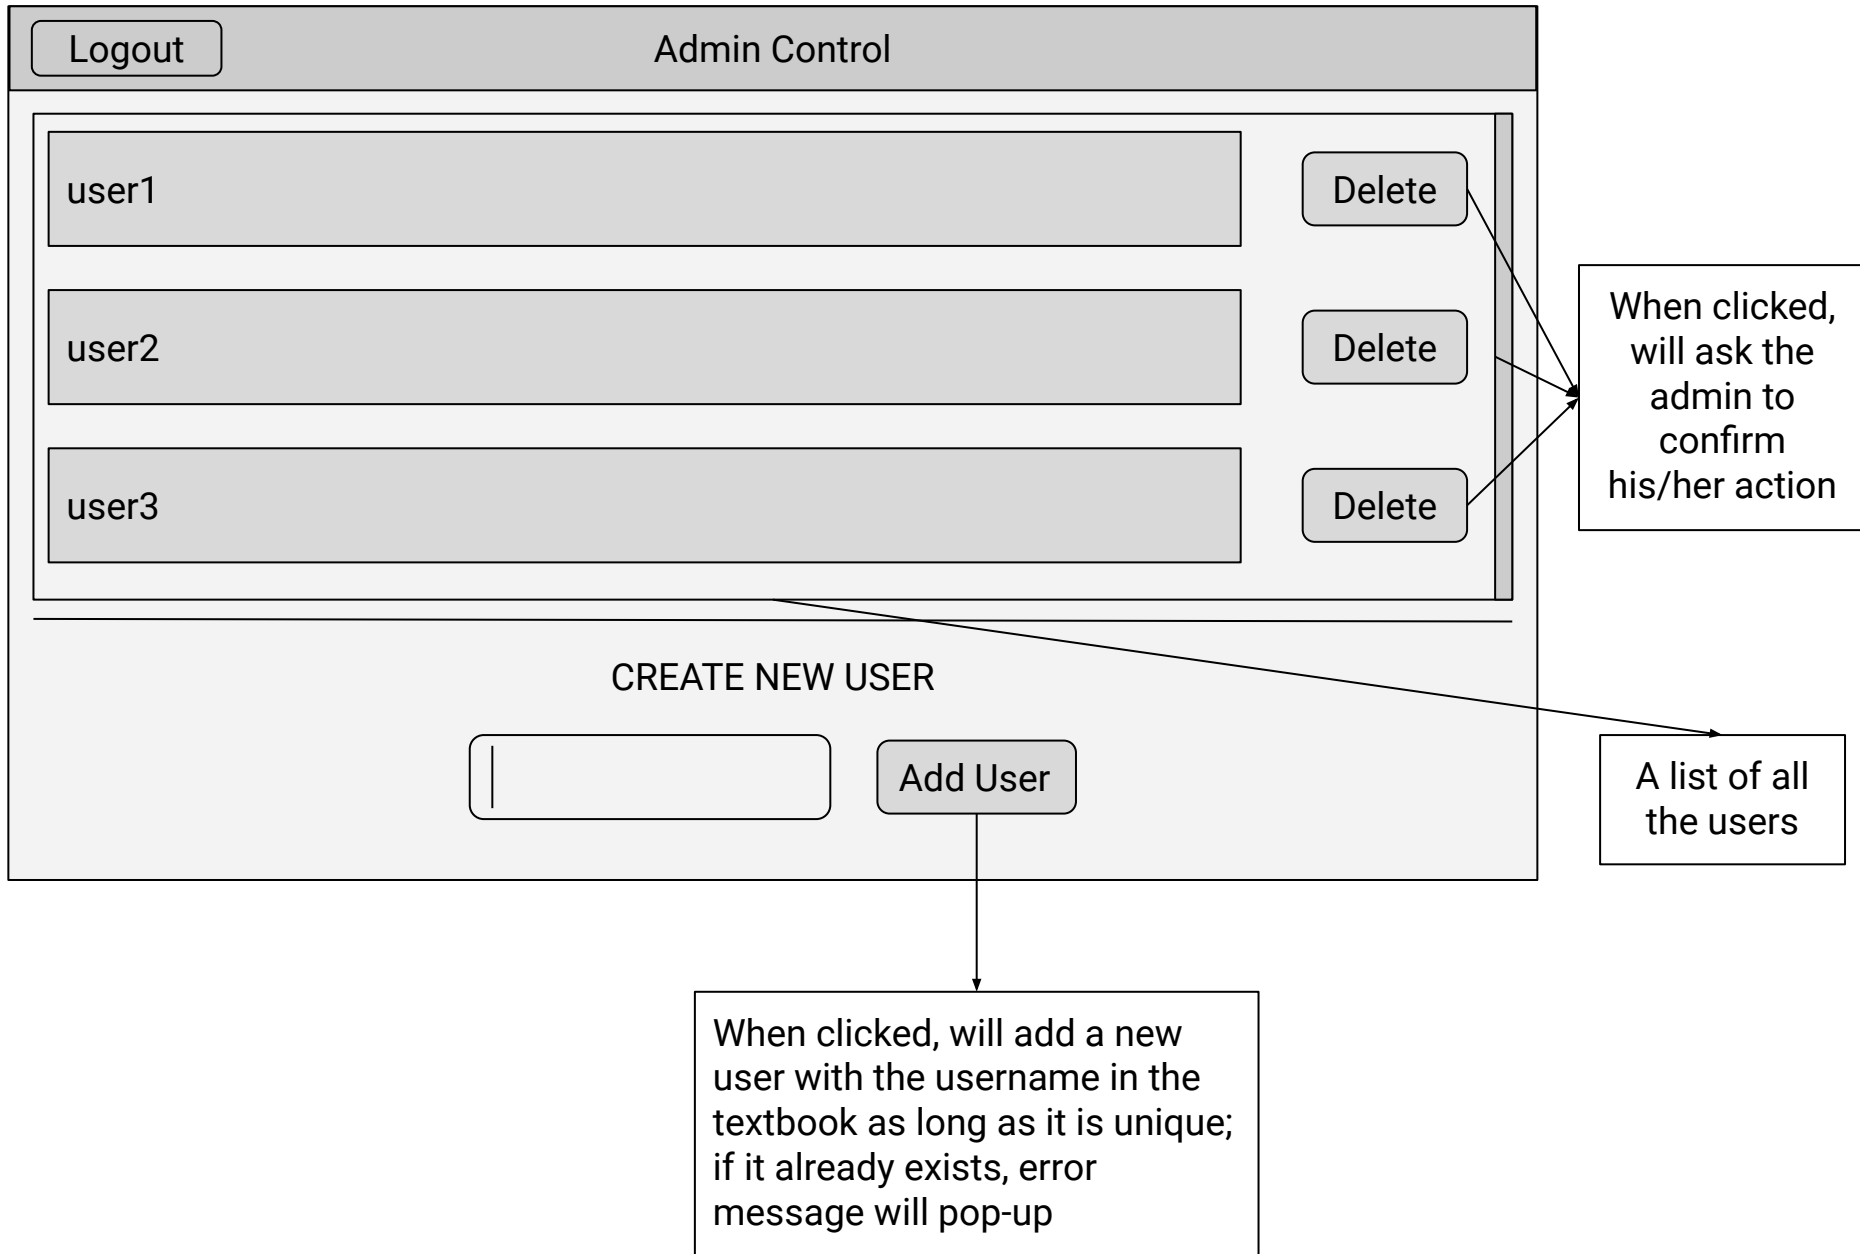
Logout

Admin Control

user1

Delete

user2

Delete

user3

Delete

When clicked, will ask the admin to confirm his/her action

CREATE NEW USER

Add User

A list of all the users

When clicked, will add a new user with the username in the textbook as long as it is unique; if it already exists, error message will pop-up